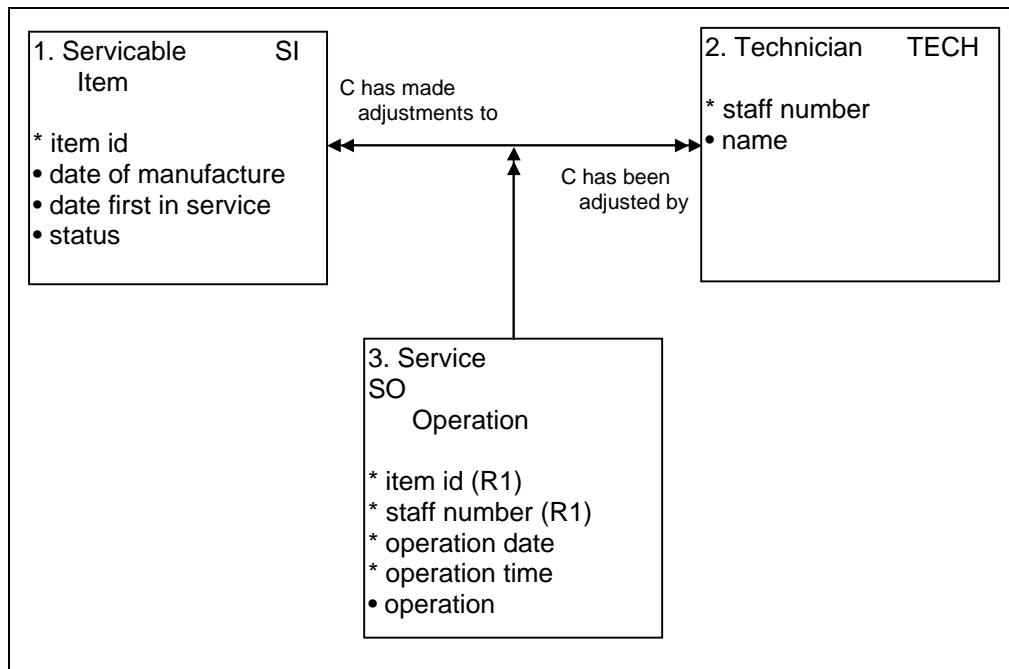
1. Servicable SI
Item

* item id
• date of manufacture
• date first in service
• status

C has made adjustments to

2. Technician TECH

* staff number
• name

C has been adjusted by

3. Service
SO
Operation

* item id (R1)
* staff number (R1)
* operation date
* operation time
• operation